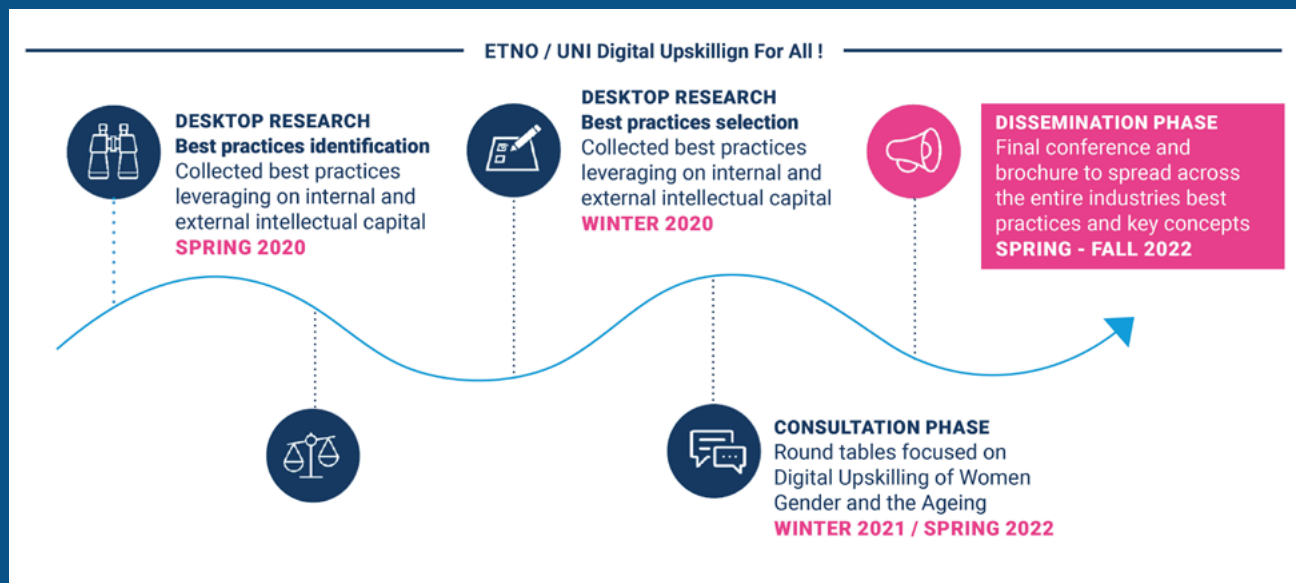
ETNO / UNI Digital Upskillign For All !

DESKTOP RESEARCH
Best practices identification
Collected best practices leveraging on internal and external intellectual capital
SPRING 2020

DESKTOP RESEARCH
Best practices selection
Collected best practices leveraging on internal and external intellectual capital
WINTER 2020

DISSEMINATION PHASE
Final conference and brochure to spread across the entire industries best practices and key concepts
SPRING - FALL 2022

CONSULTATION PHASE
Round tables focused on Digital Upskilling of Women Gender and the Ageing
WINTER 2021 / SPRING 2022